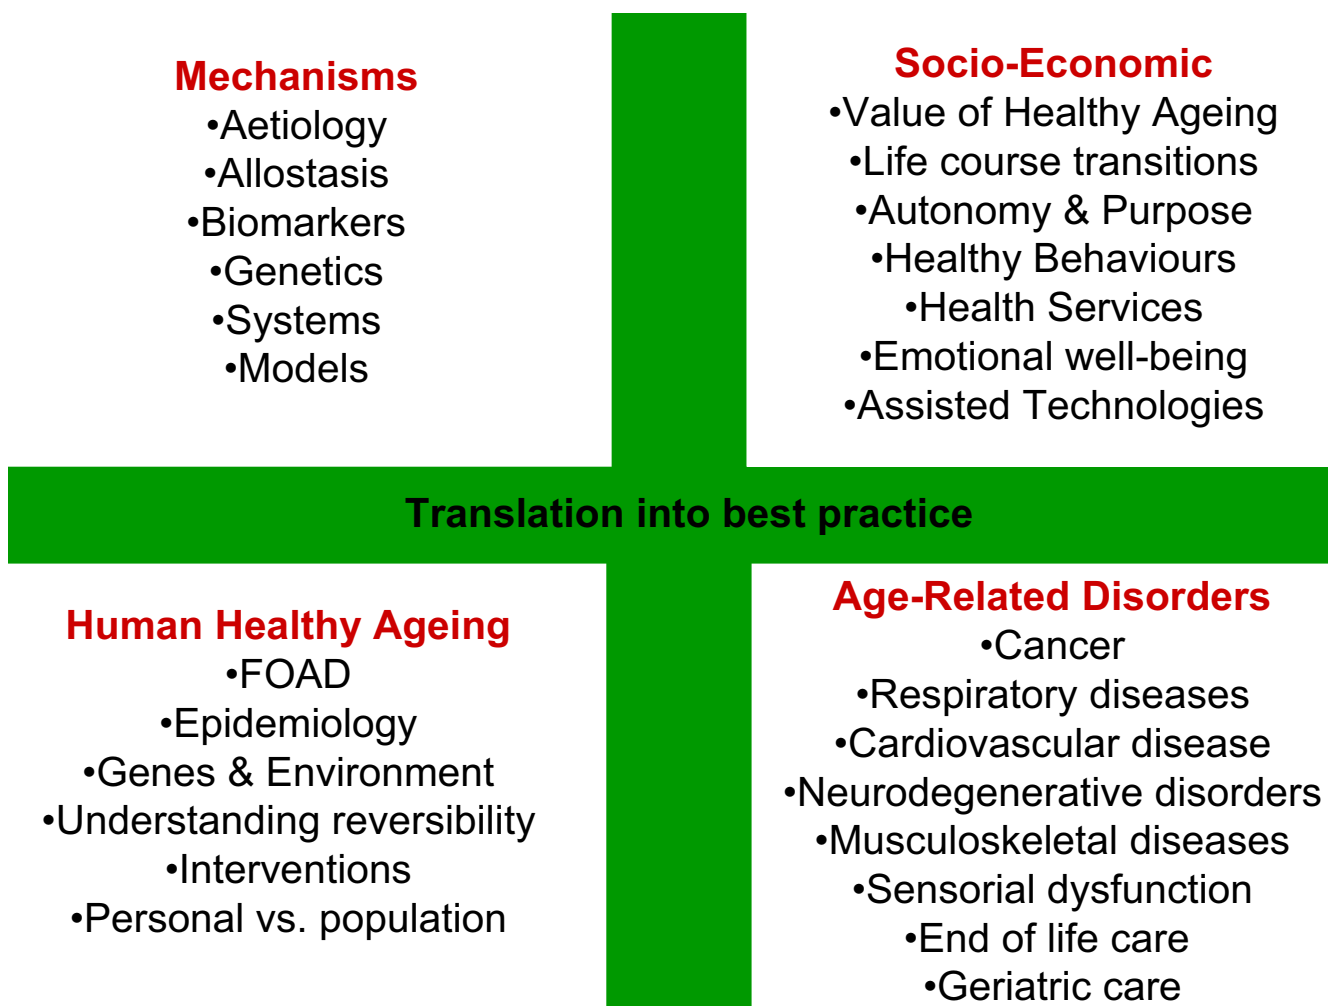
Mechanisms
•Aetiology
•Allostasis
•Biomarkers
•Genetics
•Systems
•Models

Socio-Economic
•Value of Healthy Ageing
•Life course transitions
•Autonomy & Purpose
•Healthy Behaviours
•Health Services
•Emotional well-being
•Assisted Technologies

Translation into best practice

Human Healthy Ageing
•FOAD
•Epidemiology
•Genes & Environment
•Understanding reversibility
•Interventions
•Personal vs. population

Age-Related Disorders
•Cancer
•Respiratory diseases
•Cardiovascular disease
•Neurodegenerative disorders
•Musculoskeletal diseases
•Sensorial dysfunction
•End of life care
•Geriatric care